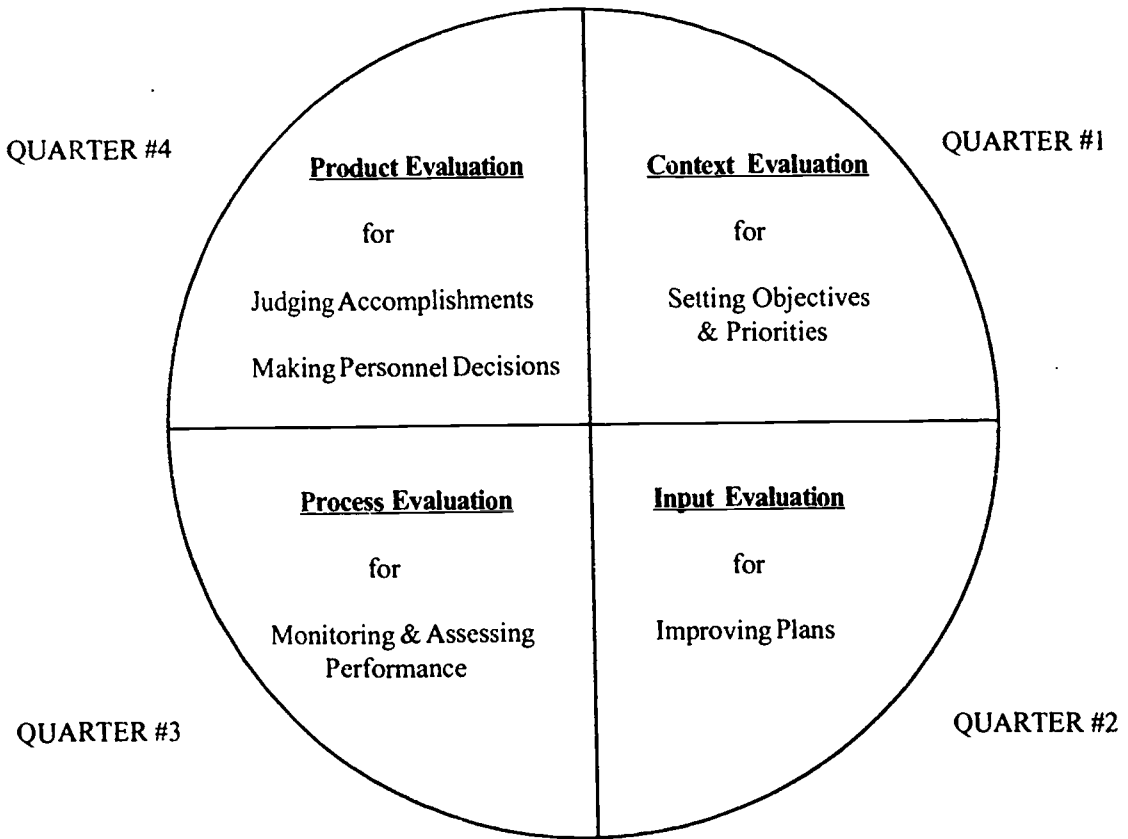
QUARTER #4

Product Evaluation

for

Judging Accomplishments

Making Personnel Decisions

QUARTER #1

Context Evaluation

for

Setting Objectives & Priorities

Process Evaluation

for

Monitoring & Assessing Performance

Input Evaluation

for

Improving Plans

QUARTER #3

QUARTER #2